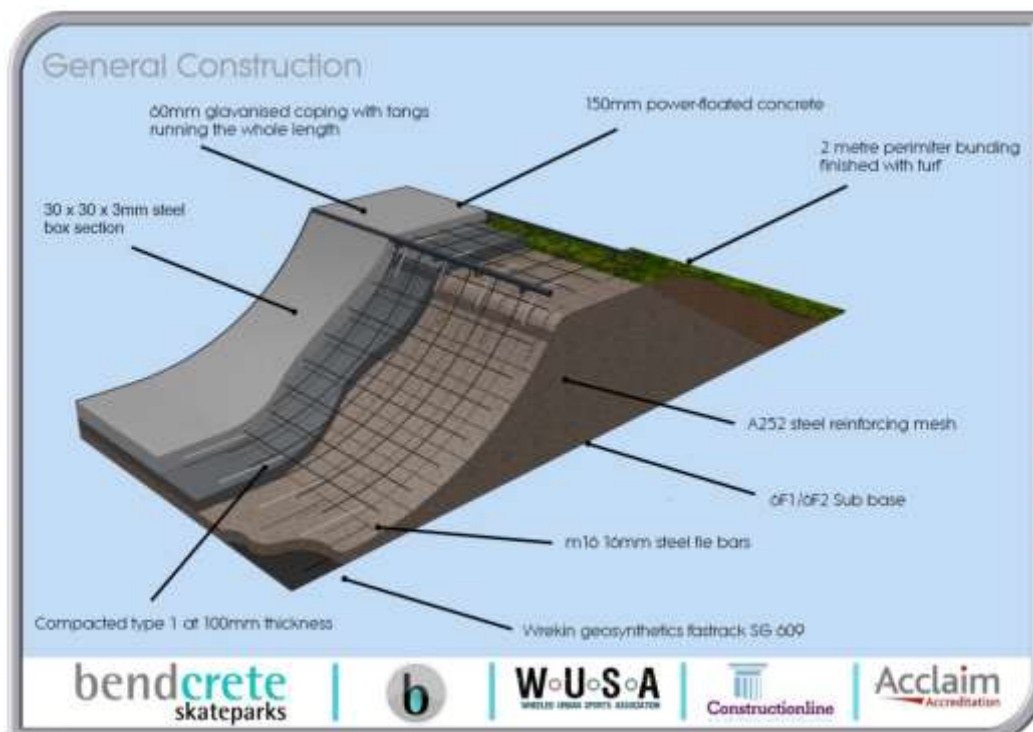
General Construction

60mm glavanised coping with tangs running the whole length

150mm power-floated concrete

2 metre perimiter bunding finished with turf

30 x 30 x 3mm steel box section

A252 steel reinforcing mesh

6F1/6F2 Sub base

m16 16mm steel tie bars

Compacted type 1 at 100mm thickness

Wrekin geosynthetics fastrack SG 609

bendcrete skateparks

b

W·U·S·A
WHEELED URBAN SPORTS ASSOCIATION

Constructionline

Acclaim
Accreditation